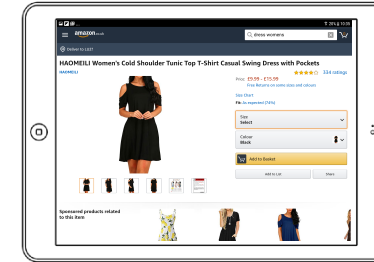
amazon.co.uk

dress womens

Deliver to USER

HAOMEILI Women's Cold Shoulder Tunic Top T-Shirt Casual Swing Dress with Pockets

HAOMEILI

334 ratings

Price: £9.99 - £15.59

Free Returns on some sizes and colours

Size Chart

Fit: As expected (78%)

Size
Select

Colour
Black

Add to Basket

Add to List

Share

Sponsored products related to this item

10:08